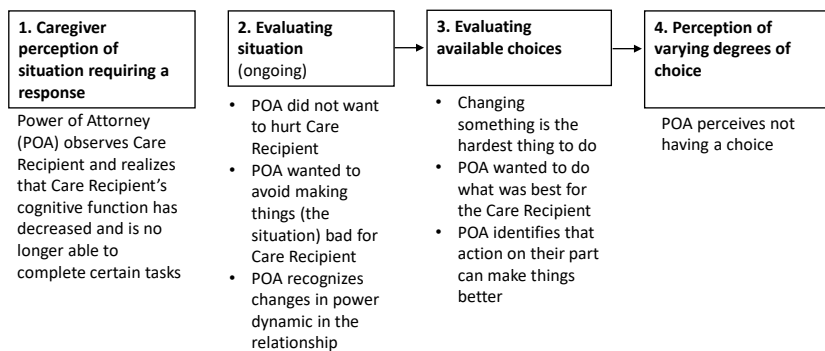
**1. Caregiver perception of situation requiring a response**

Power of Attorney (POA) observes Care Recipient and realizes that Care Recipient's cognitive function has decreased and is no longer able to complete certain tasks

**2. Evaluating situation** (ongoing)

- POA did not want to hurt Care Recipient
- POA wanted to avoid making things (the situation) bad for Care Recipient
- POA recognizes changes in power dynamic in the relationship

**3. Evaluating available choices**

- Changing something is the hardest thing to do
- POA wanted to do what was best for the Care Recipient
- POA identifies that action on their part can make things better

**4. Perception of varying degrees of choice**

POA perceives not having a choice